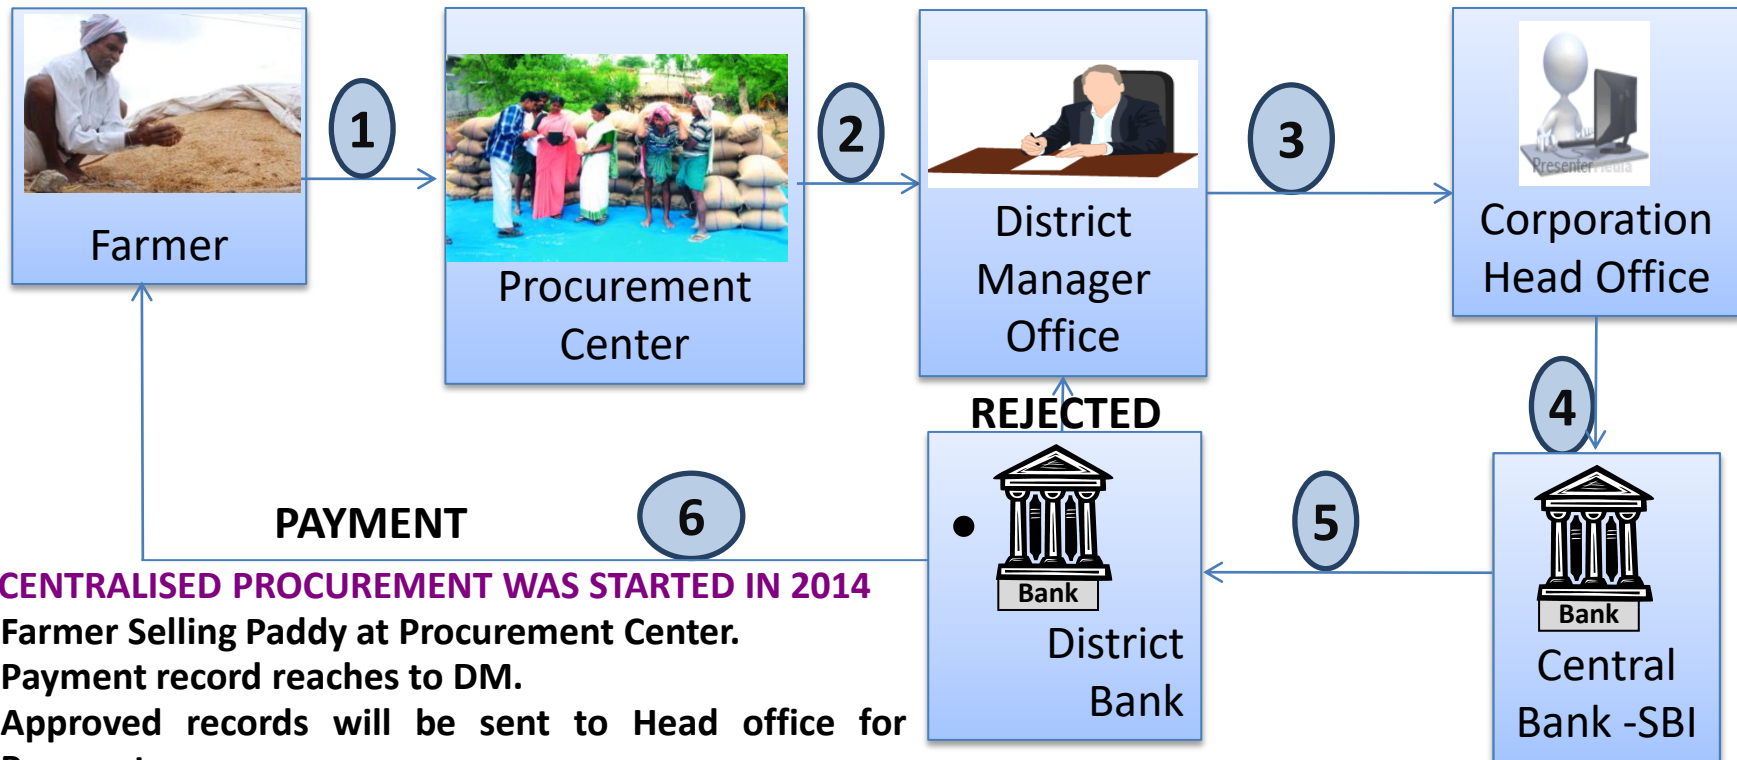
Farmer

1

Procurement Center

2

District Manager Office

3

Corporation Head Office

4

REJECTED

Bank

District Bank

5

Bank

Central Bank -SBI

PAYMENT

6

CENTRALISED PROCUREMENT WAS STARTED IN 2014

Farmer Selling Paddy at Procurement Center.

Payment record reaches to DM.

Approved records will be sent to Head office for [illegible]